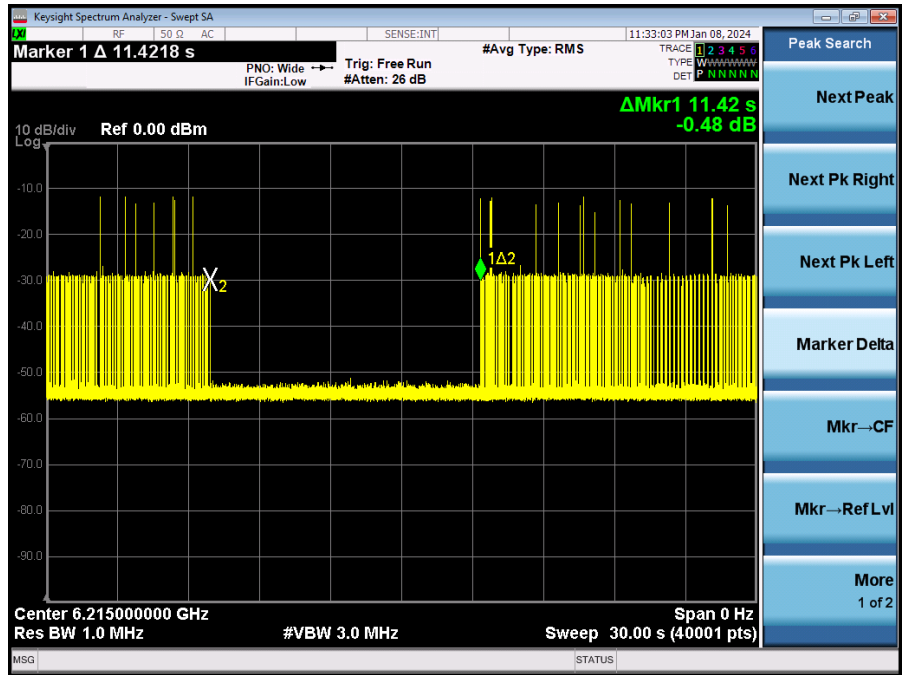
Keysight Spectrum Analyzer - Swept SA

LXI RF 50 Ω AC SENSE:INT 11:33:03 PM Jan 08, 2024

Marker 1 Δ 11.4218 s

PNO: Wide
IFGain:Low

Trig: Free Run
#Atten: 26 dB

#Avg Type: RMS

TRACE 1 2 3 4 5 6
TYPE W W W W W W
DET P N N N N N

Peak Search

ΔMkr1 11.42 s
-0.48 dB

10 dB/div Ref 0.00 dBm
Log

-10.0
-20.0
-30.0
-40.0
-50.0
-60.0
-70.0
-80.0
-90.0

X2

1Δ2

Next Peak

Next Pk Right

Next Pk Left

Marker Delta

Mkr→CF

Mkr→RefLvl

More
1 of 2

Center 6.215000000 GHz
Res BW 1.0 MHz

#VBW 3.0 MHz

Span 0 Hz
Sweep 30.00 s (40001 pts)

MSG

STATUS